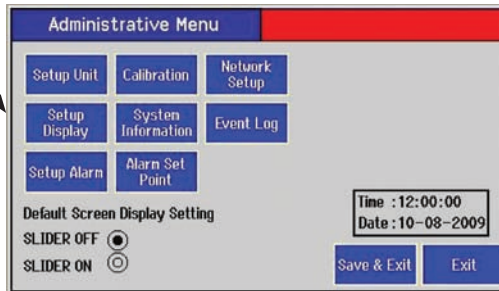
Administrative Menu

Setup Unit

Calibration

Network Setup

Setup Display

System Information

Event Log

Setup Alarm

Alarm Set Point

Default Screen Display Setting

SLIDER OFF

SLIDER ON

Time : 12:00:00
Date : 10-08-2009

Save & Exit

Exit